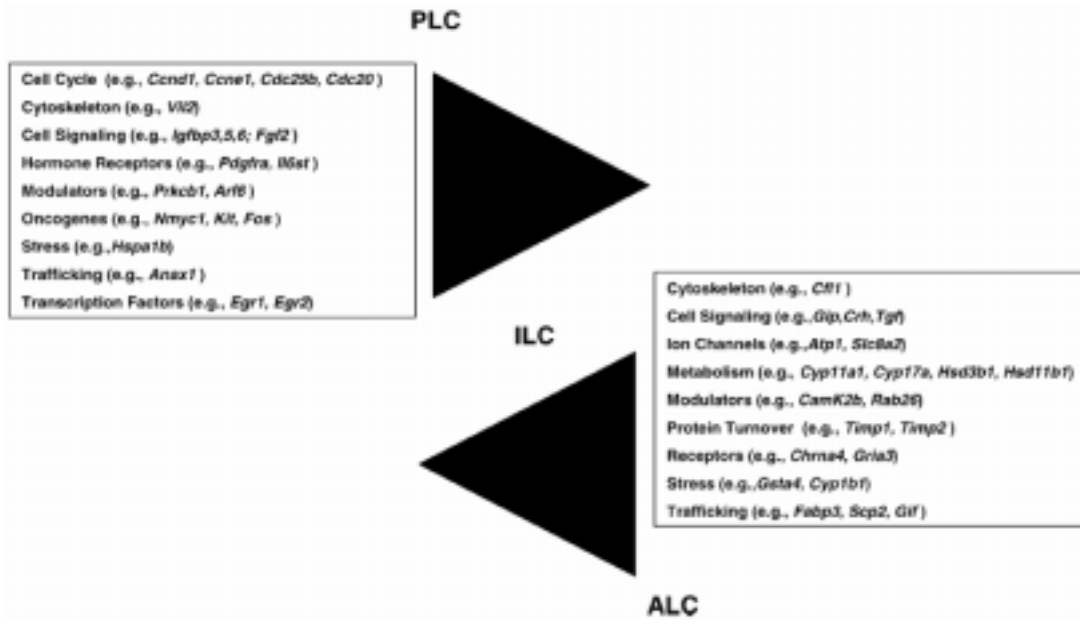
PLC

Cell Cycle (e.g., Ccnd1, Ccne1, Cdc25b, Cdc20)
Cytoskeleton (e.g., Vil2)
Cell Signaling (e.g., Igfbp3,5,6; Fgl2)
Hormone Receptors (e.g., Pdgfra, Il6st)
Modulators (e.g., Prkcb1, Arf6)
Oncogenes (e.g., Nmyc1, Kit, Fos)
Stress (e.g.,Hspa1b)
Trafficking (e.g., Anxa1)
Transcription Factors (e.g., Egr1, Egr2)

ILC

Cytoskeleton (e.g., Cfl1)
Cell Signaling (e.g.,Gip,Crh,Tgf)
Ion Channels (e.g.,Atp1, Slc8a2)
Metabolism (e.g., Cyp11a1, Cyp17a, Hsd3b1, Hsd11b1)
Modulators (e.g., CamK2b, Rab26)
Protein Turnover (e.g., Timp1, Timp2)
Receptors (e.g., Chrna4, Gria3)
Stress (e.g.,Gsta4, Cyp1b1)
Trafficking (e.g., Fabp3, Scp2, Gif)

ALC